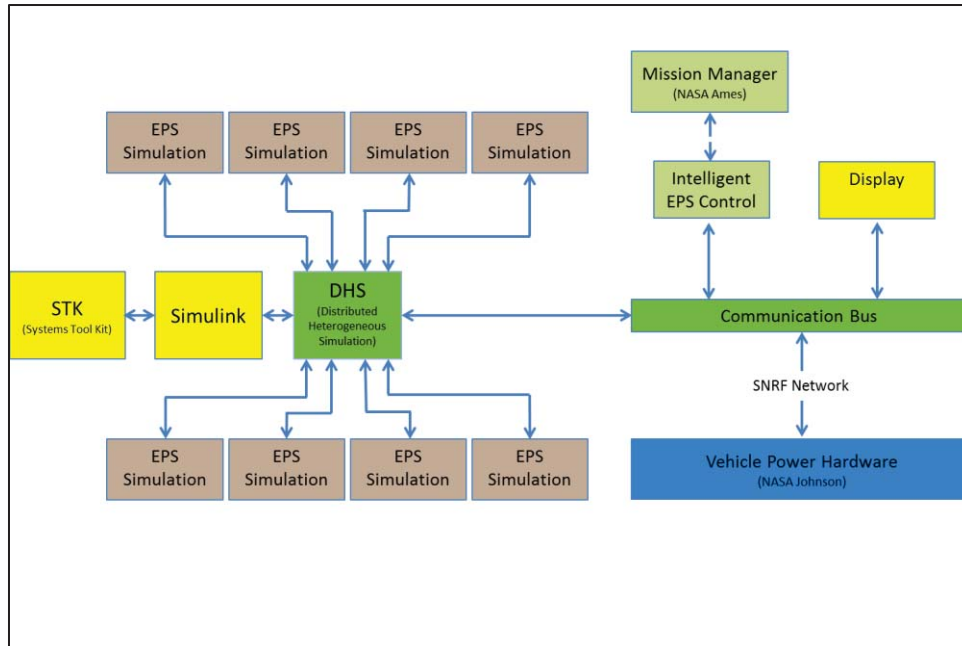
Mission Manager
(NASA Ames)

EPS Simulation

EPS Simulation

EPS Simulation

EPS Simulation

Intelligent EPS Control

Display

STK
(Systems Tool Kit)

Simulink

DHS
(Distributed Heterogeneous Simulation)

Communication Bus

SNRF Network

EPS Simulation

EPS Simulation

EPS Simulation

EPS Simulation

Vehicle Power Hardware
(NASA Johnson)